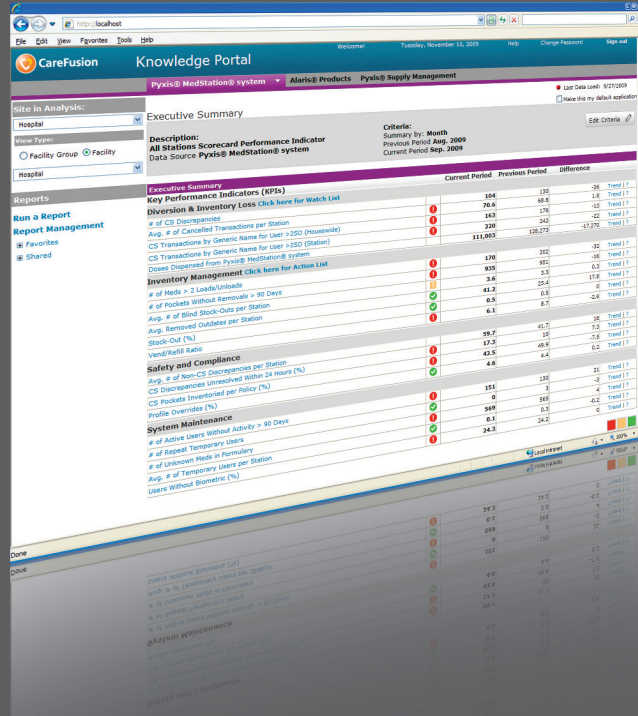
http://localhost

File Edit View Favorites Tools Help

CareFusion Knowledge Portal

Welcome! Tuesday, November 10, 2009 Help Change Password Sign out

Pyxis® MedStation® system Alaris® Products Pyxis® Supply Management

Last Data Load: 9/27/2009
Make this my default application

Site in Analysis:
Hospital
View Type:
Facility Group Facility
Hospital

Reports
Run a Report
Report Management
Favorites
Shared

Executive Summary

Edit Criteria

Description:
All Stations Scorecard Performance Indicator
Data Source Pyxis® MedStation® system

Criteria:
Summary by: Month
Previous Period Aug. 2009
Current Period Sep. 2009

| Executive Summary | | Current Period | Previous Period | Difference | |
|---|---|---|---|---|---|
| Key Performance Indicators (KPIs) | | | | | |
| Diversion & Inventory Loss Click here for Watch List | | | | | |
| # of CS Discrepancies | | 104 | 130 | -26 | Trend |
| Avg. # of Cancelled Transactions per Station | | 70.6 | 68.8 | 1.8 | Trend |
| CS Transactions by Generic Name for User >2SD (Housewide) | | 163 | 176 | -13 | Trend |
| CS Transactions by Generic Name for User >2SD (Station) | | 220 | 242 | -22 | Trend |
| Doses Dispensed from Pyxis® MedStation® system | | 111,003 | 128,273 | -17,270 | Trend |
| Inventory Management Click here for Action List | | | | | |
| # of Meds > 2 Loads/Unloads | | 170 | 202 | -32 | Trend |
| # of Pockets Without Removals > 90 Days | | 935 | 951 | -16 | Trend |
| Avg. # of Blind Stock-Outs per Station | | 5.6 | 5.3 | 0.3 | Trend |
| Avg. Removed Outdates per Station | | 41.2 | 23.4 | 17.8 | Trend |
| Stock-Out (%) | | 0.5 | 0.5 | 0 | Trend |
| Vend/Refill Ratio | | 6.1 | 8.7 | -2.6 | Trend |
| Safety and Compliance | | | | | |
| Avg. # of Non-CS Discrepancies per Station | | 59.7 | 41.7 | 18 | Trend |
| CS Discrepancies Unresolved Within 24 Hours (%) | | 17.3 | 10 | 7.3 | Trend |
| CS Pockets Inventoried per Policy (%) | | 42.5 | 49.9 | -7.5 | Trend |
| Profile Overrides (%) | | 4.6 | 4.4 | 0.2 | Trend |
| System Maintenance | | | | | |
| # of Active Users Without Activity > 90 Days | | 151 | 130 | 21 | Trend |
| # of Repeat Temporary Users | | 0 | 3 | -3 | Trend |
| # of Unknown Meds in Formulary | | 569 | 565 | 4 | Trend |
| Avg. # of Temporary Users per Station | | 0.1 | 0.3 | -0.2 | Trend |
| Users Without Biometric (%) | | 24.3 | 24.3 | 0 | Trend |

Local intranet
100%

Done